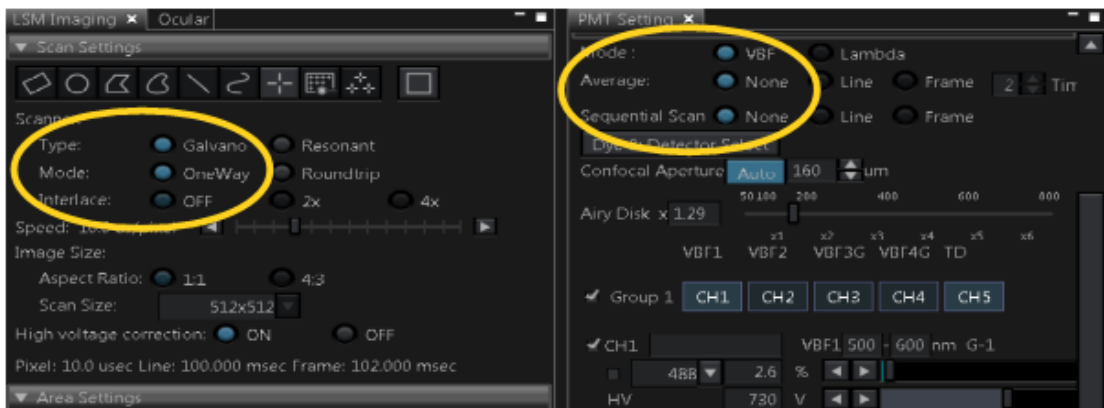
LSM Imaging ✕ Ocular

▼ Scan Settings

Scanner

Type: Galvano Resonant

Mode: OneWay Roundtrip

Interlace: OFF 2x 4x

Speed: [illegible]

Image Size:

Aspect Ratio: 1:1 4:3

Scan Size: 512x512

High voltage correction: ON OFF

Pixel: 10.0 usec Line: 100.000 msec Frame: 102.000 msec

▼ Area Settings

PMT Setting ✕

Mode: VBF Lambda

Average: None Line Frame 2 Tim

Sequential Scan None Line Frame

Dye & Detector Select

Confocal Aperture Auto 160 um

50 100 200 400 600 800

Airy Disk x 1.29

x1 x2 x3 x4 x5 x6

VBF1 VBF2 VBF3G VBF4G TD

✔ Group 1 CH1 CH2 CH3 CH4 CH5

✔ CH1 VBF1 500 - 600 nm G-1

488 2.6 %

HV 730 V